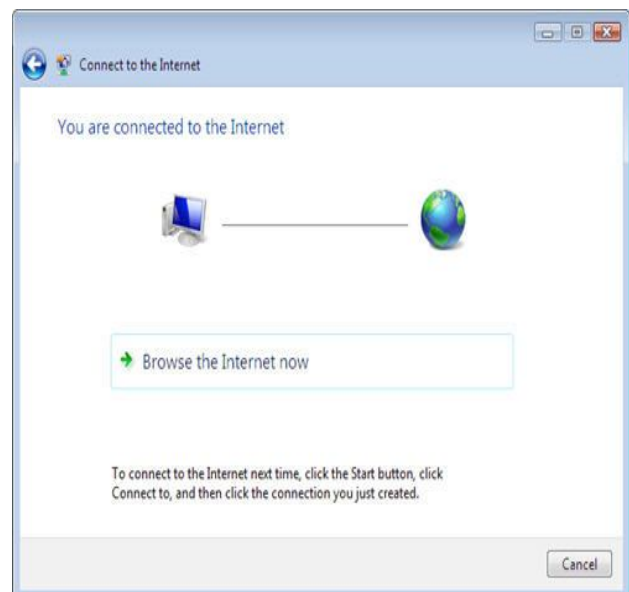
Connect to the Internet

You are connected to the Internet

Browse the Internet now

To connect to the Internet next time, click the Start button, click Connect to, and then click the connection you just created.

Cancel